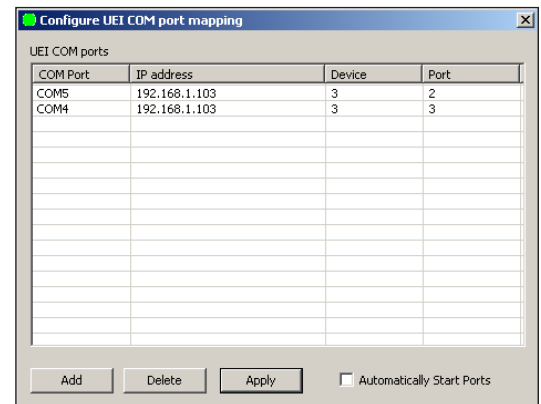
Configure UEI COM port mapping

UEI COM ports

| COM Port | IP address | Device | Port |
|---|---|---|---|
| COM5 | 192.168.1.103 | 3 | 2 |
| COM4 | 192.168.1.103 | 3 | 3 |

Add Delete Apply Automatically Start Ports